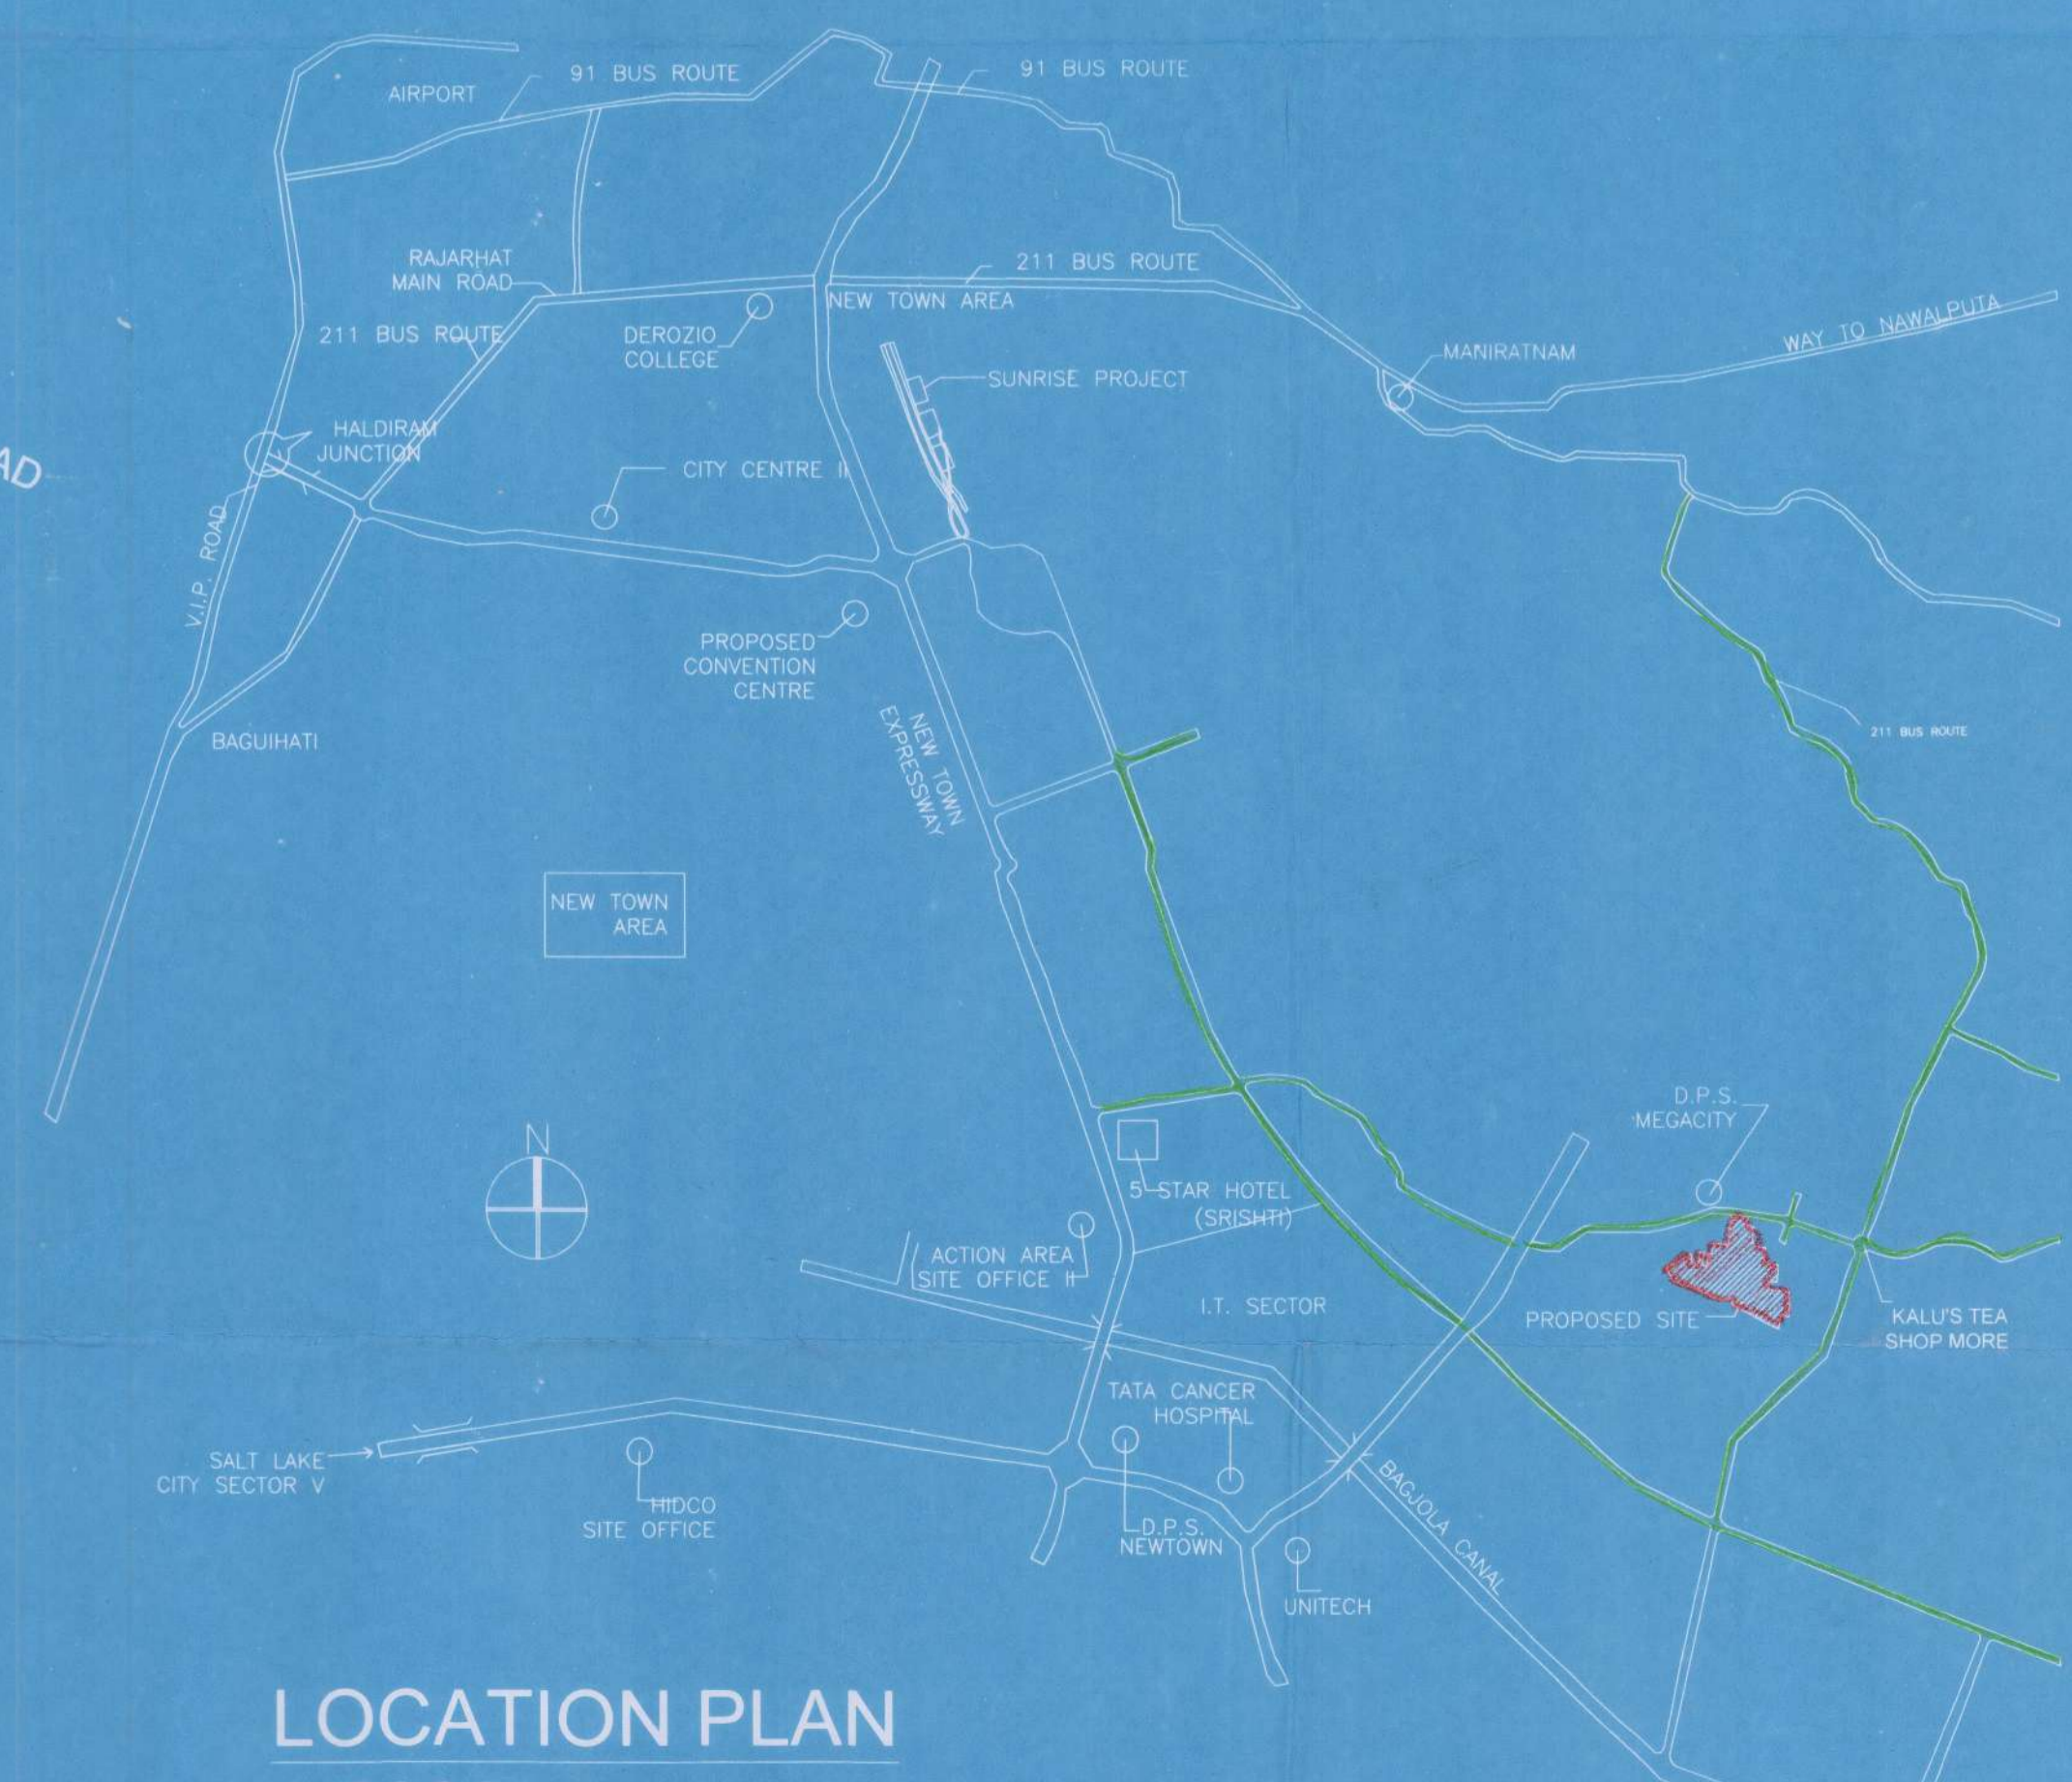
AIRPORT

91 BUS ROUTE

91 BUS ROUTE

RAJARHAT MAIN ROAD

211 BUS ROUTE

NEW TOWN AREA

211 BUS ROUTE

DEROZIO COLLEGE

WAY TO NAWALPUTA

MANIRATNAM

SUNRISE PROJECT

AD

HALDIRAM JUNCTION

CITY CENTRE II

V.I.P. ROAD

PROPOSED CONVENTION CENTRE

NEW TOWN EXPRESSWAY

BAGUIHATI

211 BUS ROUTE

NEW TOWN AREA

N

D.P.S. MEGACITY

5 STAR HOTEL (SRISHTI)

ACTION AREA SITE OFFICE II

I.T. SECTOR

PROPOSED SITE

KALU'S TEA SHOP MORE

TATA CANCER HOSPITAL

SALT LAKE CITY SECTOR V

HIDCO SITE OFFICE

D.P.S. NEWTOWN

BAGJOLA CANAL

UNITECH

LOCATION PLAN